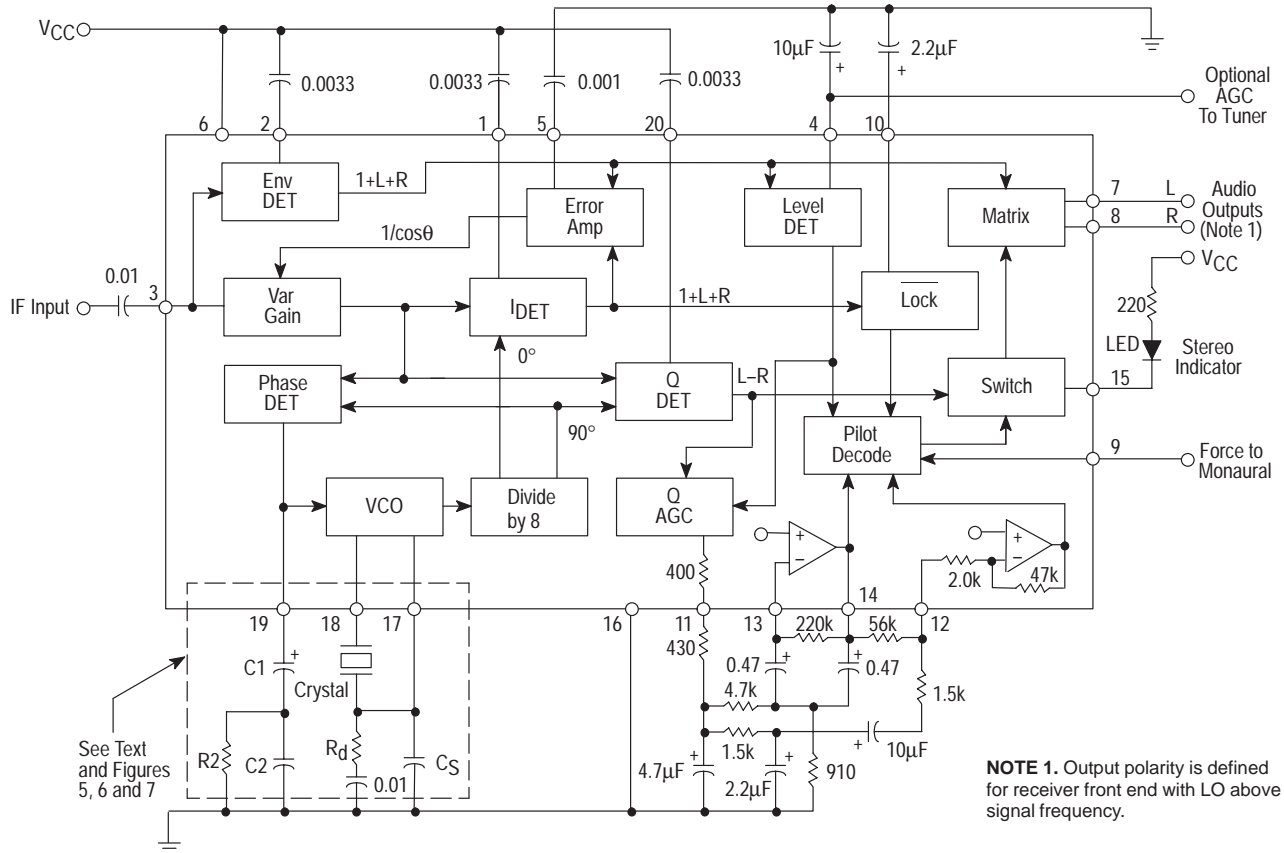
$V_{CC}$

10μF

2.2μF

0.0033

0.0033

0.001

0.0033

Optional AGC To Tuner

6 2 1 5 20 4 10

Env DET

1+L+R

Error Amp

Level DET

Matrix

7 L

8 R

Audio Outputs (Note 1)

1/cosθ

$V_{CC}$

0.01

3

IF Input

Var Gain

$I_{DET}$

1+L+R

$\overline{\text{Lock}}$

220

LED

Stereo Indicator

0°

Phase DET

Q DET

L–R

Switch

15

90°

Pilot Decode

9

Force to Monaural

VCO

Divide by 8

Q AGC

400

2.0k

47k

14

19 18 17 16 11 13 12

220k

56k

430

C1

Crystal

0.47

0.47

4.7k

1.5k

1.5k

10μF

See Text and Figures 5, 6 and 7

R2

C2

$R_d$

0.01

$C_S$

4.7μF

2.2μF

910

**NOTE 1.** Output polarity is defined for receiver front end with LO above signal frequency.